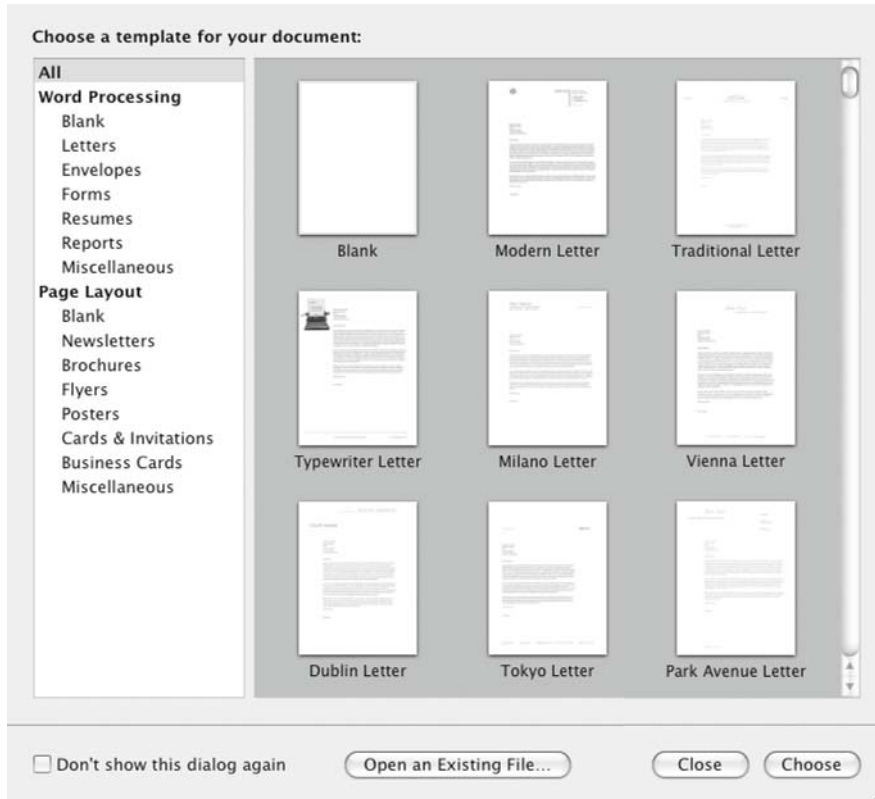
Choose a template for your document:

All
Word Processing
Blank
Letters
Envelopes
Forms
Resumes
Reports
Miscellaneous
Page Layout
Blank
Newsletters
Brochures
Flyers
Posters
Cards & Invitations
Business Cards
Miscellaneous

Blank
Modern Letter
Traditional Letter
Typewriter Letter
Milano Letter
Vienna Letter
Dublin Letter
Tokyo Letter
Park Avenue Letter

Don't show this dialog again
Open an Existing File...
Close
Choose